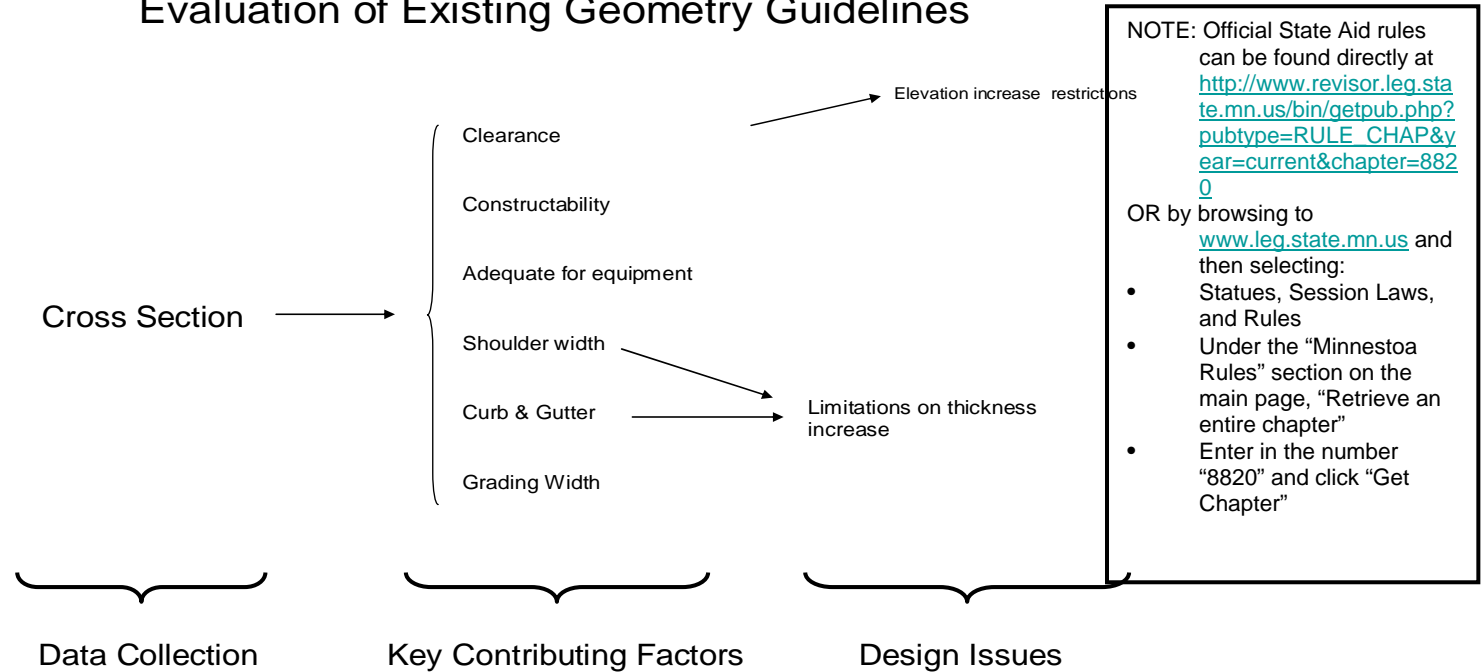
Evaluation of Existing Geometry Guidelines

Cross Section

Clearance

Constructability

Adequate for equipment

Shoulder width

Curb & Gutter

Grading Width

Elevation increase restrictions

Limitations on thickness increase

NOTE: Official State Aid rules can be found directly at http://www.revisor.leg.state.mn.us/bin/getpub.php?pubtype=RULE_CHAP&year=current&chapter=8820

OR by browsing to www.leg.state.mn.us and then selecting:

• Statues, Session Laws, and Rules
• Under the "Minnestoa Rules" section on the main page, "Retrieve an entire chapter"
• Enter in the number "8820" and click "Get Chapter"

Data Collection

Key Contributing Factors

Design Issues